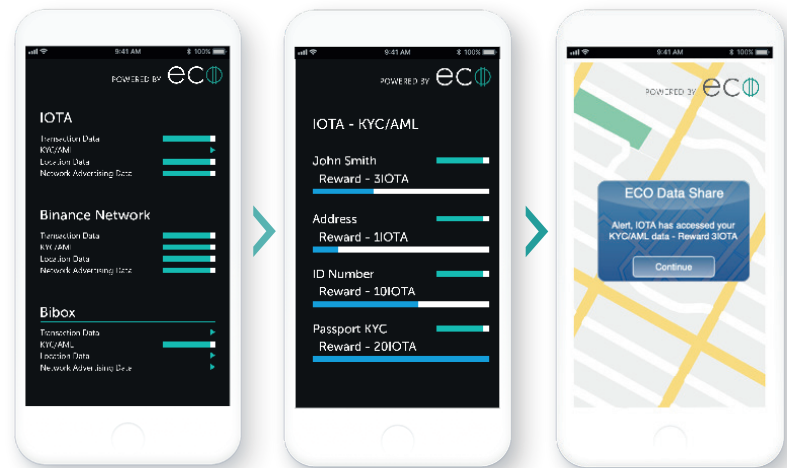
9:41 AM 100%

POWERED BY eco

IOTA
Transaction Data
KYC/AML
Location Data
Network Advertising Data

Binance Network
Transaction Data
KYC/AML
Location Data
Network Advertising Data

Bibox
Transaction Data
KYC/AML
Location Data
Network Advertising Data

9:41 AM 100%

POWERED BY eco

IOTA - KYC/AML

John Smith
Reward - 3IOTA

Address
Reward - 1IOTA

ID Number
Reward - 10IOTA

Passport KYC
Reward - 20IOTA

9:41 AM 100%

POWERED BY eco

ECO Data Share

Alert, IOTA has accessed your KYC/AML data - Reward 3IOTA

Continue